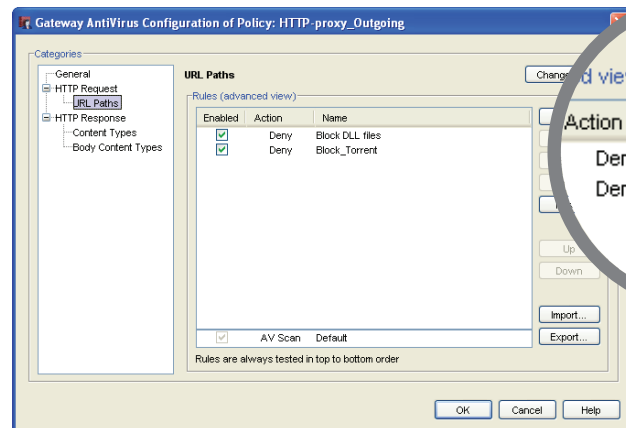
Gateway AntiVirus Configuration of Policy: HTTP-proxy_Outgoing

Categories
General
HTTP Request
URL Paths
HTTP Response
Content Types
Body Content Types

URL Paths
Chang

Rules (advanced view)

| Enabled | Action | Name |
|---|---|---|
| ✓ | Deny | Block DLL files |
| ✓ | Deny | Block_Torrent |
| ✓ | AV Scan | Default |

Rules are always tested in top to bottom order

Up
Down
Import...
Export...

d vie
Action
Den
Den

OK
Cancel
Help